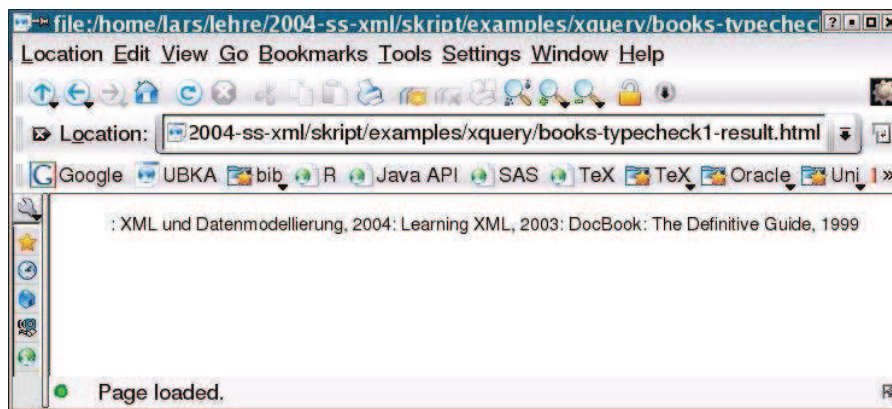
file:/home/lars/lehre/2004-ss-xml/skript/examples/xquery/books-typechec

Location Edit View Go Bookmarks Tools Settings Window Help

Location: 2004-ss-xml/skript/examples/xquery/books-typecheck1-result.html

Google UBKA bib R Java API SAS TeX TeX Oracle Uni 1»

: XML und Datenmodellierung, 2004: Learning XML, 2003: DocBook: The Definitive Guide, 1999

Page loaded.